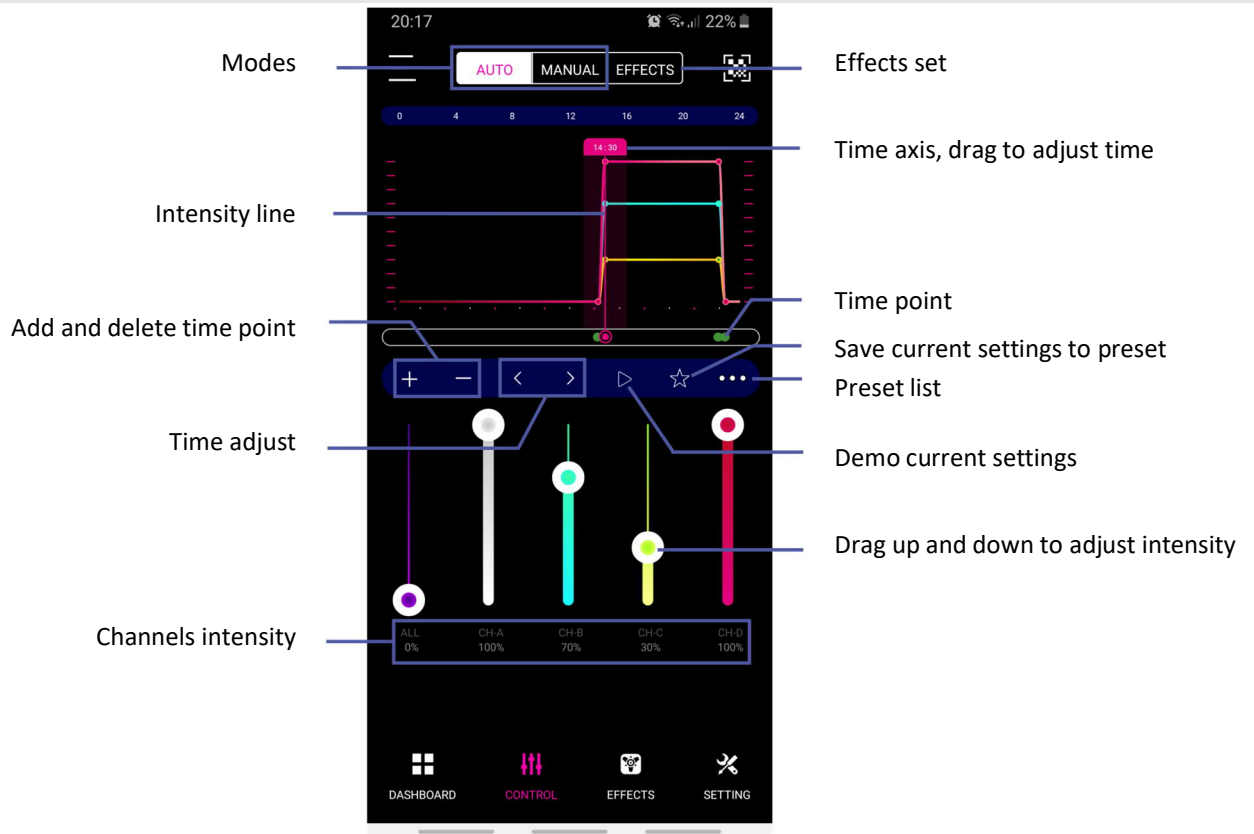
20:17

22%

Modes

AUTO MANUAL EFFECTS

Effects set

0 4 8 12 16 20 24

14:30

Time axis, drag to adjust time

Intensity line

Time point

Add and delete time point

Save current settings to preset

+ −

Preset list

Time adjust

Demo current settings

Drag up and down to adjust intensity

Channels intensity

| ALL | CH-A | CH-B | CH-C | CH-D |
|---|---|---|---|---|
| 0% | 100% | 70% | 30% | 100% |

DASHBOARD CONTROL EFFECTS SETTING